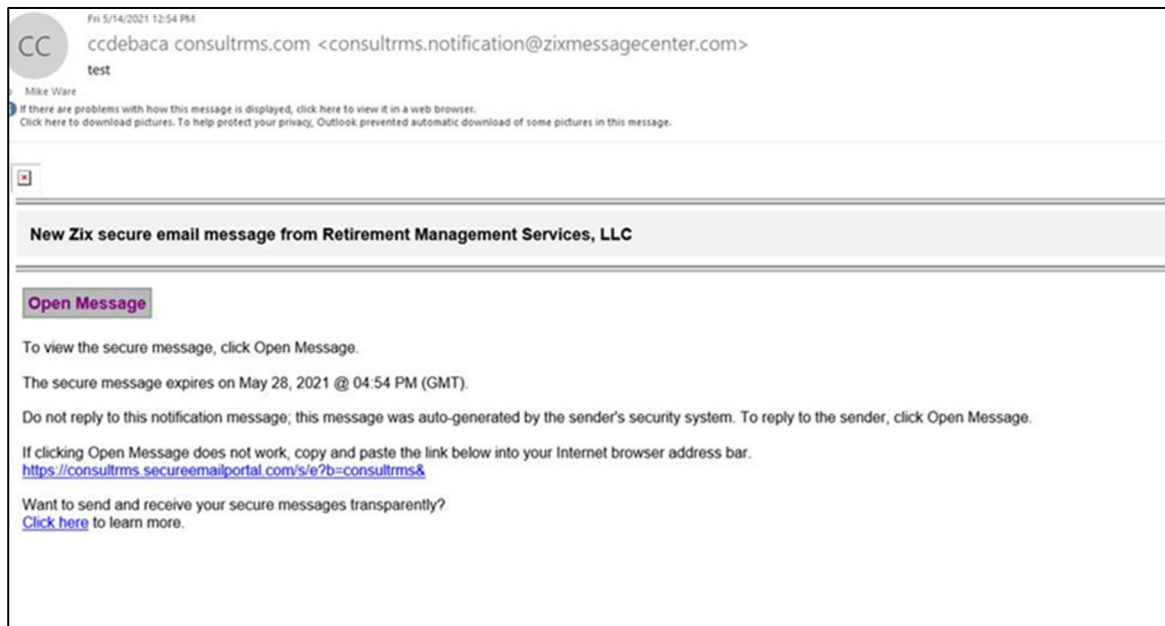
Fri 5/14/2021 12:54 PM

CC

ccdebaca consultrms.com <consultrms.notification@zixmessagecenter.com>

test

Mike Ware

If there are problems with how this message is displayed, click here to view it in a web browser.
Click here to download pictures. To help protect your privacy, Outlook prevented automatic download of some pictures in this message.

New Zix secure email message from Retirement Management Services, LLC

Open Message

To view the secure message, click Open Message.

The secure message expires on May 28, 2021 @ 04:54 PM (GMT).

Do not reply to this notification message; this message was auto-generated by the sender's security system. To reply to the sender, click Open Message.

If clicking Open Message does not work, copy and paste the link below into your Internet browser address bar.
https://consultrms.secureemailportal.com/s/e?b=consultrms&

Want to send and receive your secure messages transparently?
Click here to learn more.